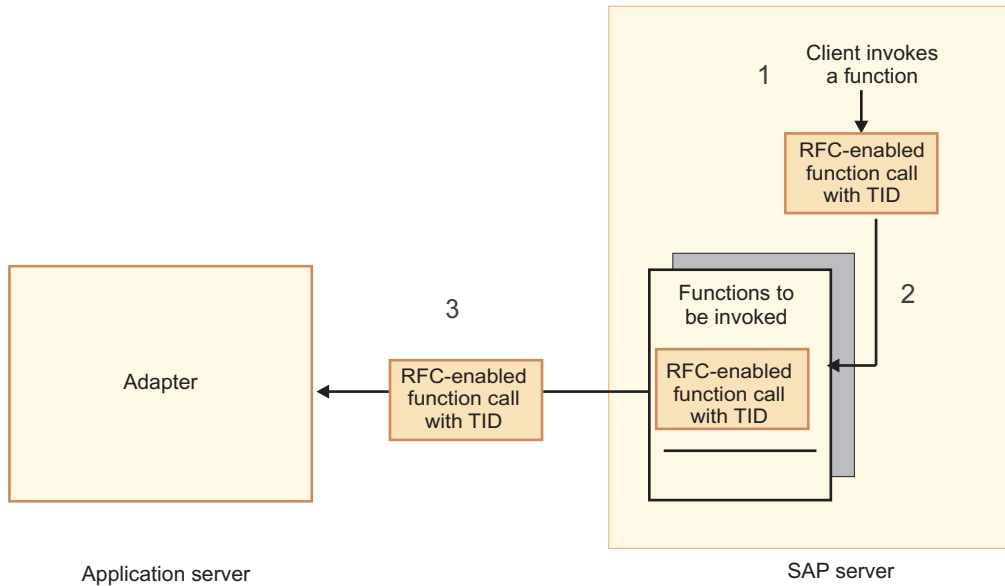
1

Client invokes a function

RFC-enabled function call with TID

2

Functions to be invoked

RFC-enabled function call with TID

3

RFC-enabled function call with TID

Adapter

Application server

SAP server